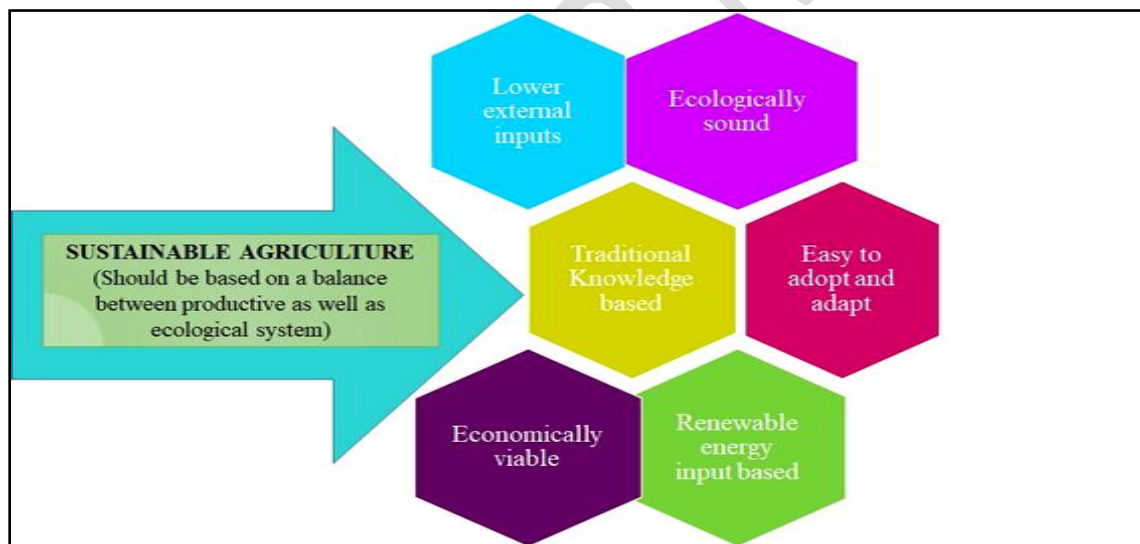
SUSTAINABLE AGRICULTURE (Should be based on a balance between productive as well as ecological system)

Lower external inputs

Ecologically sound

Traditional Knowledge based

Easy to adopt and adapt

Economically viable

Renewable energy input based